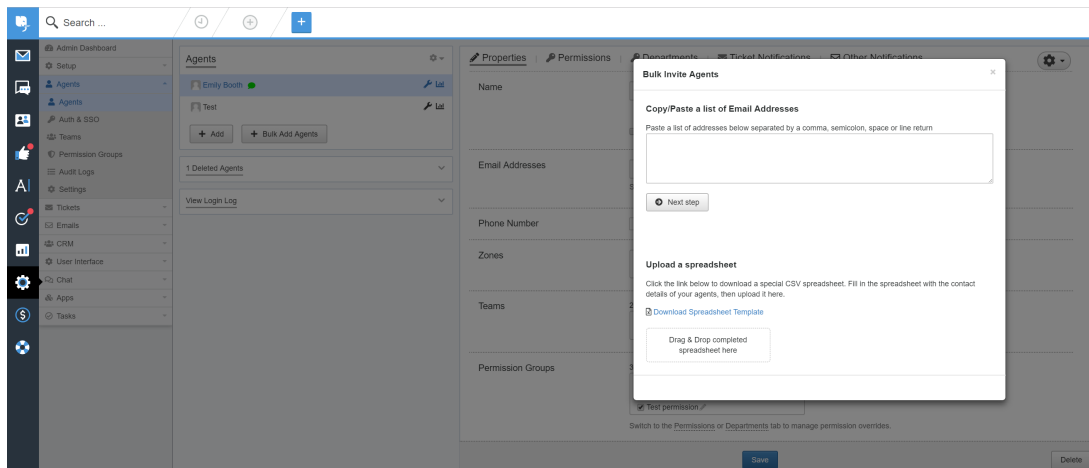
Search ...

+

A|

Admin Dashboard
Setup
Agents
Agents
Auth & SSO
Teams
Permission Groups
Audit Logs
Settings
Tickets
Emails
CRM
User Interface
Chat
Apps
Tasks

Agents
Emily Booth
Test
+ Add
+ Bulk Add Agents
1 Deleted Agents
View Login Log

Properties | Permissions | Departments | Ticket Notifications | Other Notifications

Name

Email Addresses

Phone Number

Zones

Teams

Permission Groups

Test permission

Switch to the Permissions or Departments tab to manage permission overrides.

Save

Delete

Bulk Invite Agents

×

Copy/Paste a list of Email Addresses

Paste a list of addresses below separated by a comma, semicolon, space or line return

Next step

Upload a spreadsheet

Click the link below to download a special CSV spreadsheet. Fill in the spreadsheet with the contact details of your agents, then upload it here.

Download Spreadsheet Template

Drag & Drop completed spreadsheet here